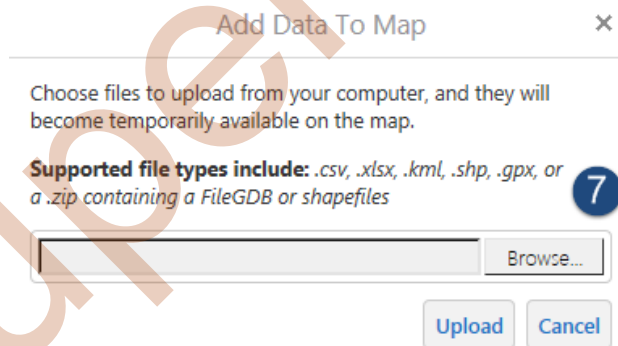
Add Data To Map

×

Choose files to upload from your computer, and they will become temporarily available on the map.

**Supported file types include:** *.csv, .xlsx, .kml, .shp, .gpx, or a .zip containing a FileGDB or shapefiles*

7

Browse...

Upload

Cancel